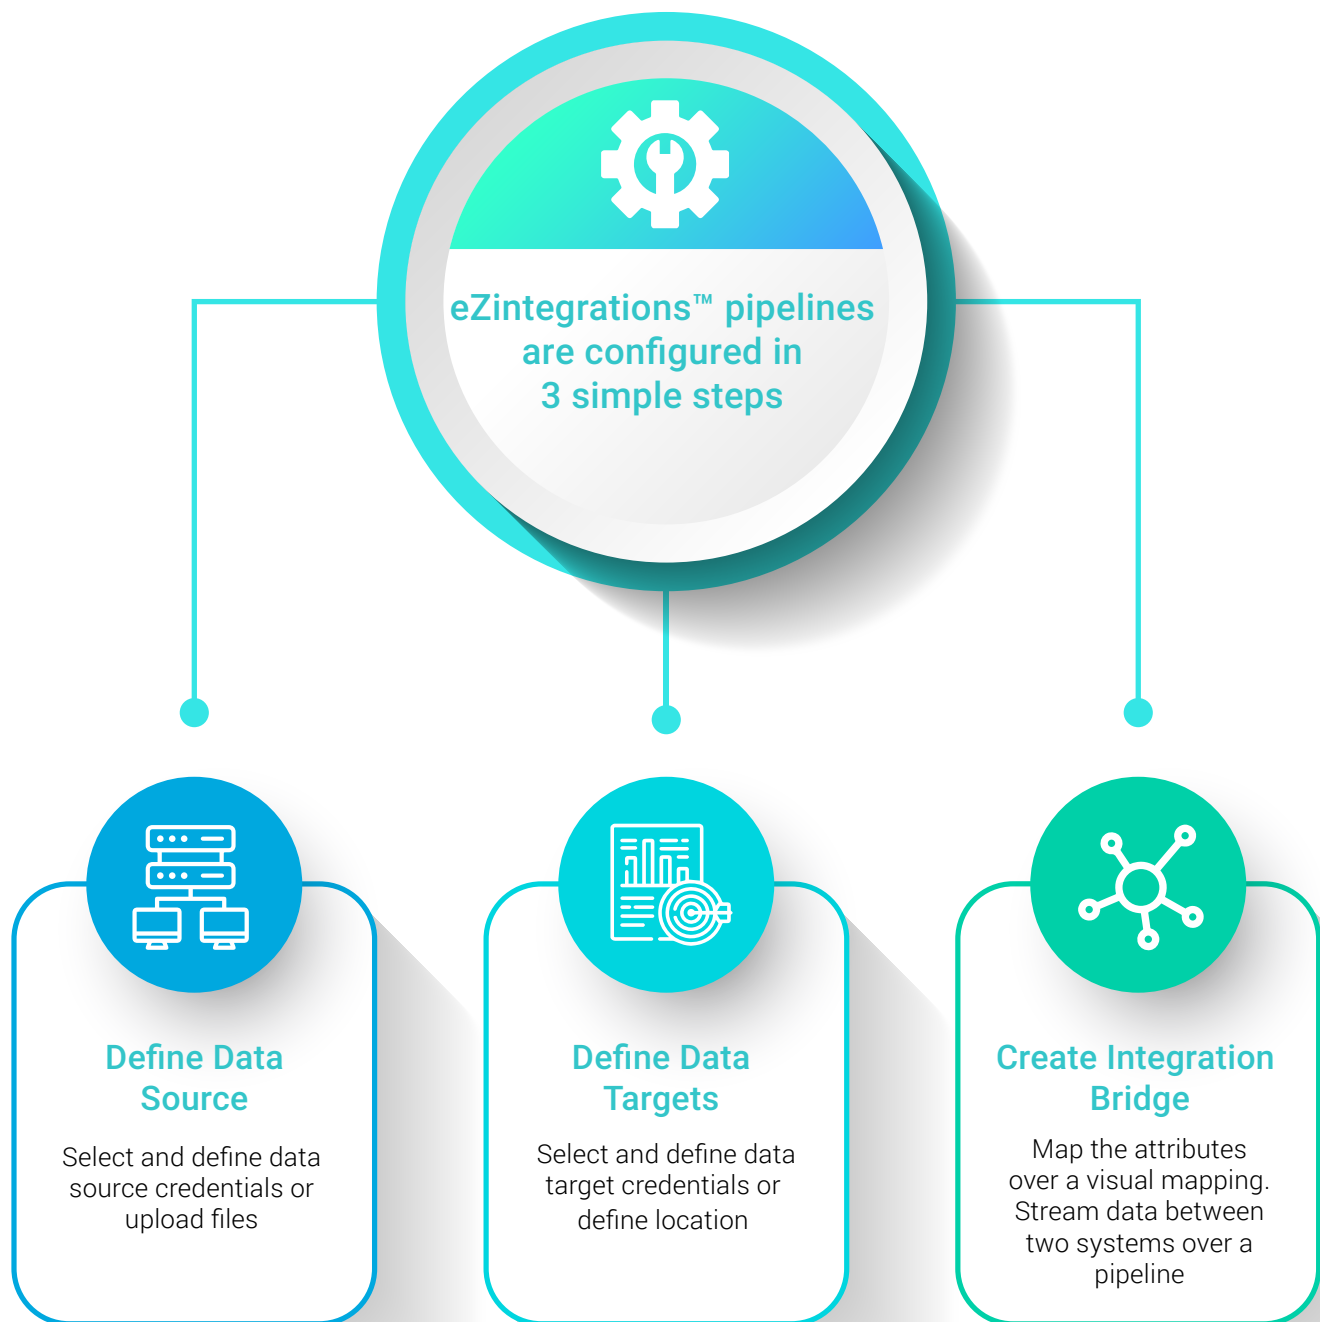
eZintegrations™ pipelines are configured in 3 simple steps

Define Data Source

Select and define data source credentials or upload files

Define Data Targets

Select and define data target credentials or define location

Create Integration Bridge

Map the attributes over a visual mapping. Stream data between two systems over a pipeline